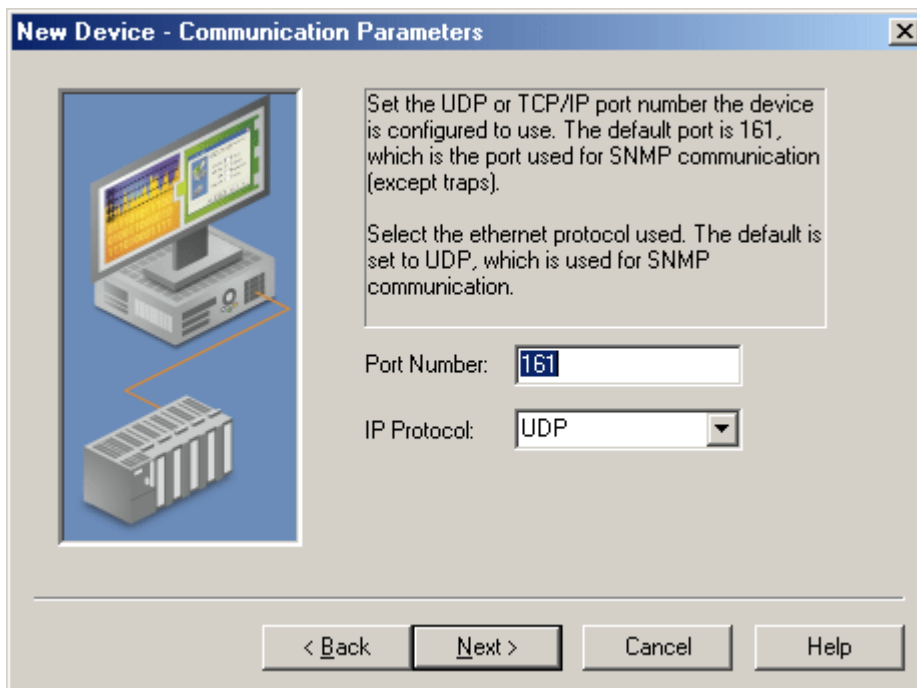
New Device - Communication Parameters

Set the UDP or TCP/IP port number the device is configured to use. The default port is 161, which is the port used for SNMP communication (except traps).

Select the ethernet protocol used. The default is set to UDP, which is used for SNMP communication.

Port Number: 161

IP Protocol: UDP

< Back Next > Cancel Help